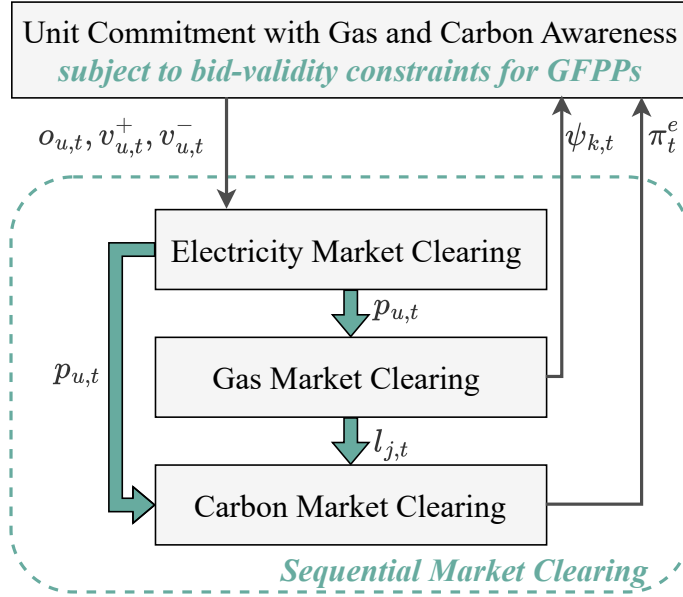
Unit Commitment with Gas and Carbon Awareness
subject to bid-validity constraints for GFPPs

$o_{u,t}, v^+_{u,t}, v^-_{u,t}$

$\psi_{k,t}$

$\pi^e_t$

Electricity Market Clearing

$p_{u,t}$

$p_{u,t}$

Gas Market Clearing

$l_{j,t}$

Carbon Market Clearing

Sequential Market Clearing